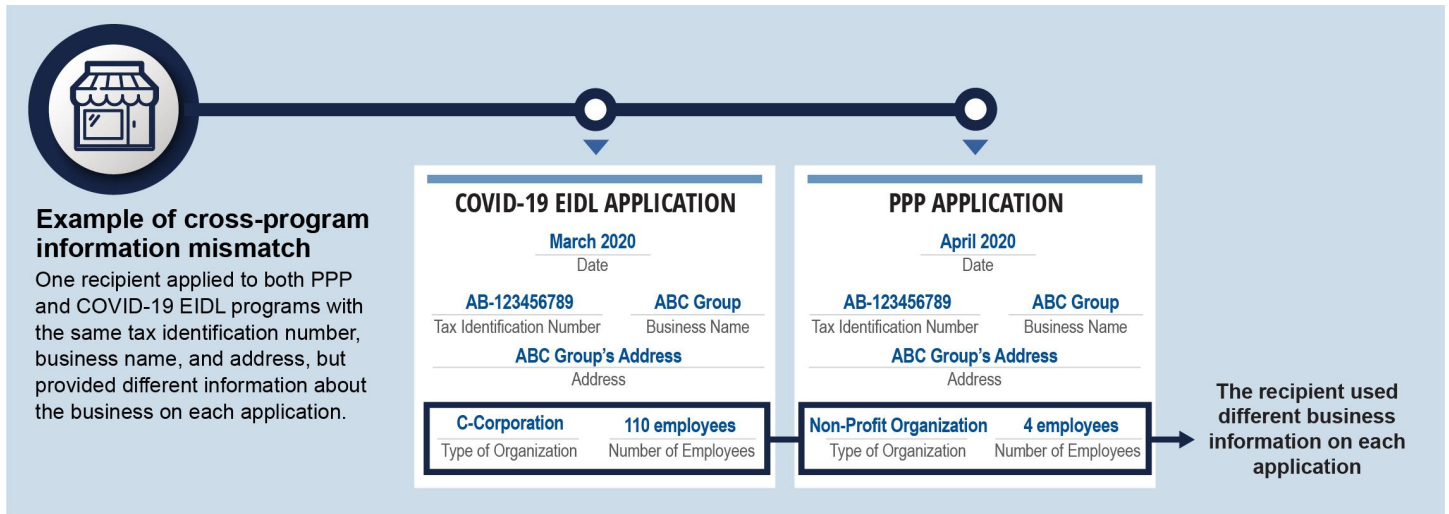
Example of cross-program information mismatch

One recipient applied to both PPP and COVID-19 EIDL programs with the same tax identification number, business name, and address, but provided different information about the business on each application.

COVID-19 EIDL APPLICATION

March 2020
Date

AB-123456789
Tax Identification Number

ABC Group
Business Name

ABC Group's Address
Address

C-Corporation
Type of Organization

110 employees
Number of Employees

PPP APPLICATION

April 2020
Date

AB-123456789
Tax Identification Number

ABC Group
Business Name

ABC Group's Address
Address

Non-Profit Organization
Type of Organization

4 employees
Number of Employees

The recipient used different business information on each application